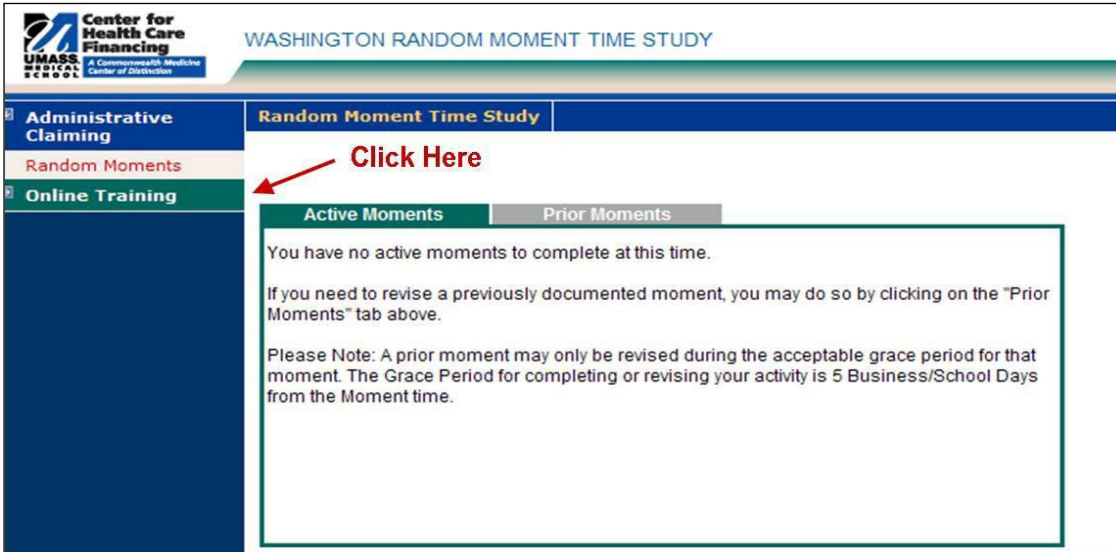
Center for Health Care Financing
UMASS MEDICAL SCHOOL
A Commonwealth Medicine Center of Distinction

WASHINGTON RANDOM MOMENT TIME STUDY

Administrative Claiming
Random Moments
Online Training

Random Moment Time Study

Click Here

Active Moments
Prior Moments

You have no active moments to complete at this time.

If you need to revise a previously documented moment, you may do so by clicking on the "Prior Moments" tab above.

Please Note: A prior moment may only be revised during the acceptable grace period for that moment. The Grace Period for completing or revising your activity is 5 Business/School Days from the Moment time.